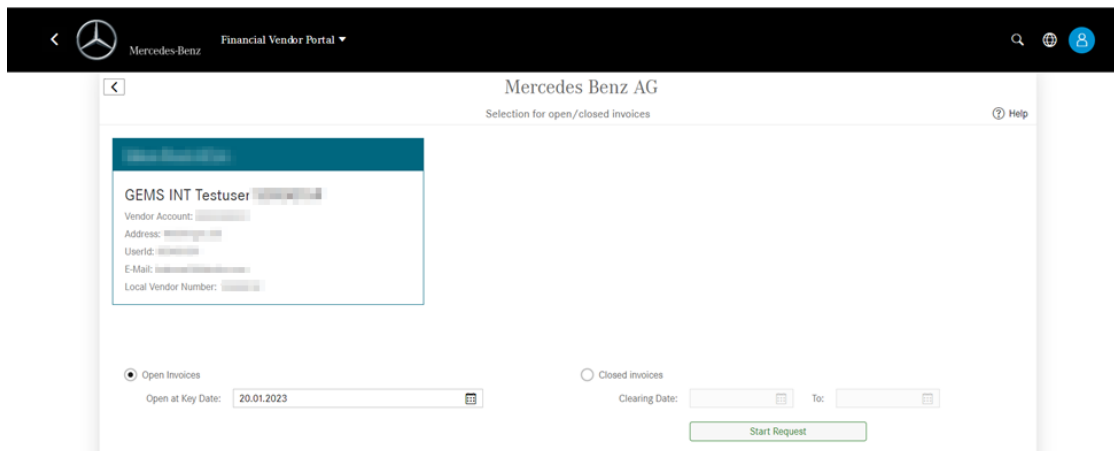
Mercedes-Benz

Financial Vendor Portal ▾

Mercedes Benz AG

Selection for open/closed invoices

Help

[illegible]

GEMS INT Testuser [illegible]

Vendor Account: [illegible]

Address: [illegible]

UserId: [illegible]

E-Mail: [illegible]

Local Vendor Number: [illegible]

Open Invoices

Open at Key Date: 20.01.2023

Closed invoices

Clearing Date:

To:

Start Request